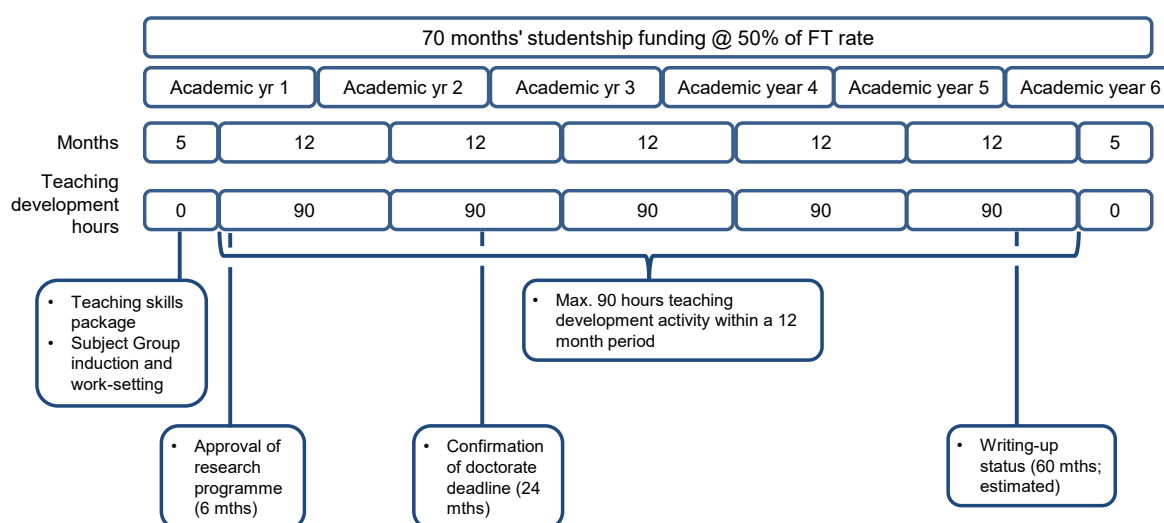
70 months' studentship funding @ 50% of FT rate

Academic yr 1
Academic yr 2
Academic yr 3
Academic year 4
Academic year 5
Academic year 6

| Months | 5 | 12 | 12 | 12 | 12 | 12 | 5 |
|---|---|---|---|---|---|---|---|
| Teaching development hours | 0 | 90 | 90 | 90 | 90 | 90 | 0 |

• Teaching skills package
• Subject Group induction and work-setting

• Max. 90 hours teaching development activity within a 12 month period

• Approval of research programme (6 mths)

• Confirmation of doctorate deadline (24 mths)

• Writing-up status (60 mths; estimated)